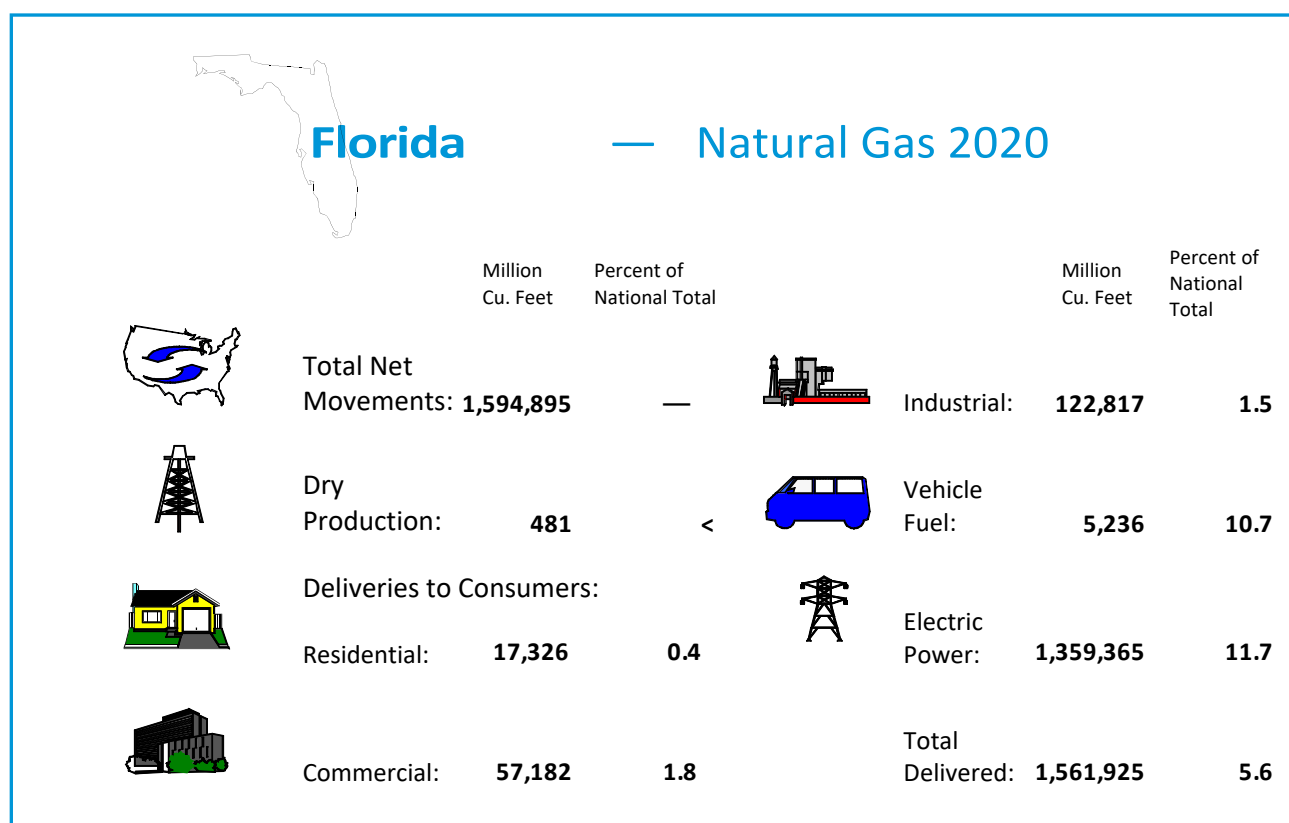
Florida — Natural Gas 2020

| | Million Cu. Feet | Percent of National Total |
|---|---|---|
| Total Net Movements: | 1,594,895 | — |
| Dry Production: | 481 | < |

Deliveries to Consumers:

| | Million Cu. Feet | Percent of National Total |
|---|---|---|
| Residential: | 17,326 | 0.4 |
| Commercial: | 57,182 | 1.8 |

| | Million Cu. Feet | Percent of National Total |
|---|---|---|
| Industrial: | 122,817 | 1.5 |
| Vehicle Fuel: | 5,236 | 10.7 |
| Electric Power: | 1,359,365 | 11.7 |
| Total Delivered: | 1,561,925 | 5.6 |